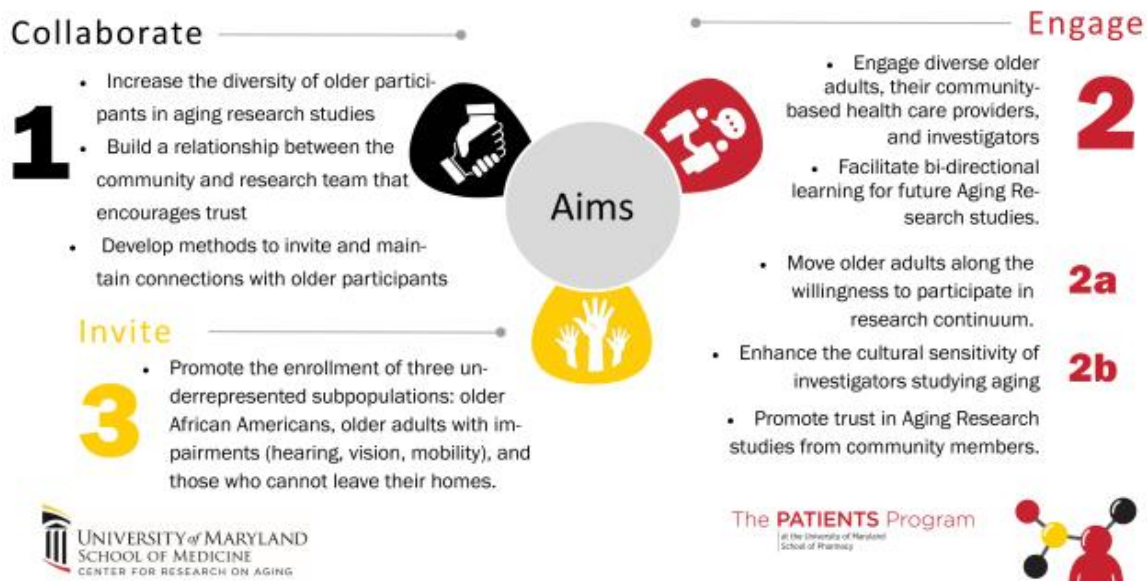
Collaborate

1

- Increase the diversity of older participants in aging research studies
- Build a relationship between the community and research team that encourages trust
- Develop methods to invite and maintain connections with older participants

Aims

Engage

2

- Engage diverse older adults, their community-based health care providers, and investigators
- Facilitate bi-directional learning for future Aging Research studies.

2a

- Move older adults along the willingness to participate in research continuum.

2b

- Enhance the cultural sensitivity of investigators studying aging
- Promote trust in Aging Research studies from community members.

Invite

3

- Promote the enrollment of three underrepresented subpopulations: older African Americans, older adults with impairments (hearing, vision, mobility), and those who cannot leave their homes.

UNIVERSITY of MARYLAND
SCHOOL OF MEDICINE
CENTER FOR RESEARCH ON AGING

The PATIENTS Program
at the University of Maryland School of Pharmacy